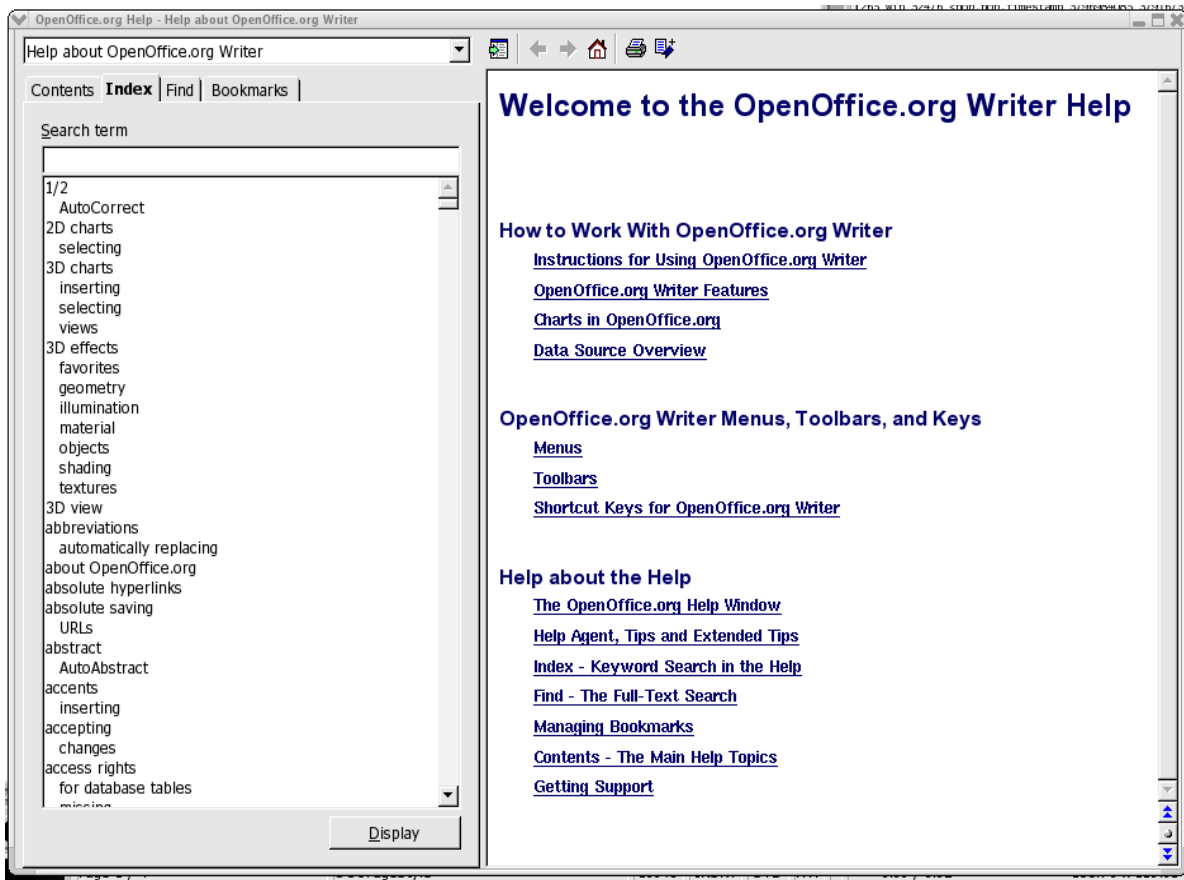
OpenOffice.org Help - Help about OpenOffice.org Writer

Help about OpenOffice.org Writer

Contents | Index | Find | Bookmarks

Search term

1/2
AutoCorrect
2D charts
selecting
3D charts
inserting
selecting
views
3D effects
favorites
geometry
illumination
material
objects
shading
textures
3D view
abbreviations
automatically replacing
about OpenOffice.org
absolute hyperlinks
absolute saving
URLs
abstract
AutoAbstract
accents
inserting
accepting
changes
access rights
for database tables
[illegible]

Display

Welcome to the OpenOffice.org Writer Help

How to Work With OpenOffice.org Writer

Instructions for Using OpenOffice.org Writer

OpenOffice.org Writer Features

Charts in OpenOffice.org

Data Source Overview

OpenOffice.org Writer Menus, Toolbars, and Keys

Menus

Toolbars

Shortcut Keys for OpenOffice.org Writer

Help about the Help

The OpenOffice.org Help Window

Help Agent, Tips and Extended Tips

Index - Keyword Search in the Help

Find - The Full-Text Search

Managing Bookmarks

Contents - The Main Help Topics

Getting Support